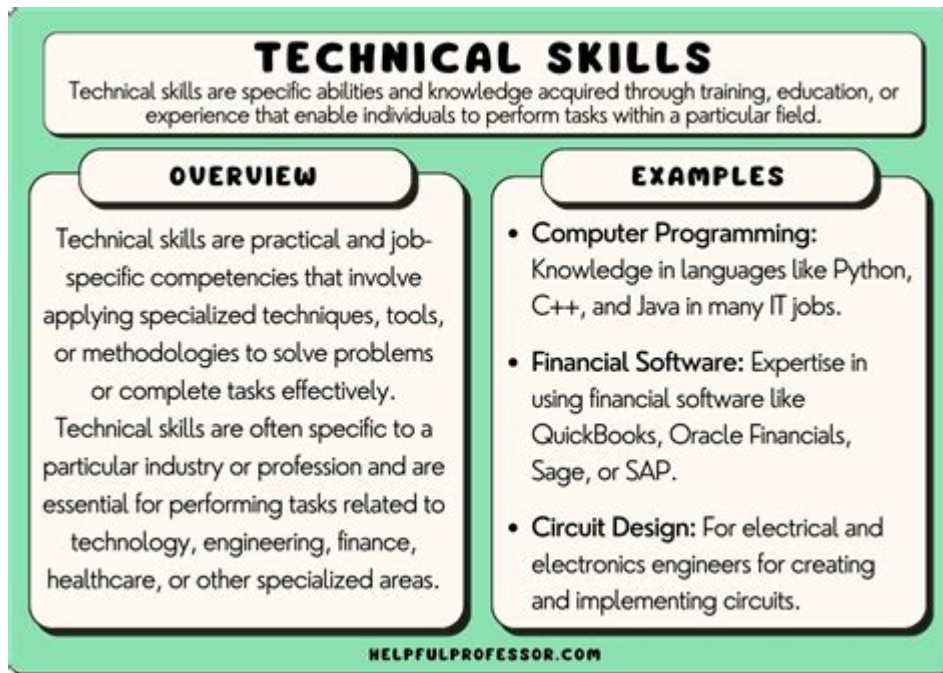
TECHNICAL SKILLS

Technical skills are specific abilities and knowledge acquired through training, education, or experience that enable individuals to perform tasks within a particular field.

OVERVIEW

Technical skills are practical and job-specific competencies that involve applying specialized techniques, tools, or methodologies to solve problems or complete tasks effectively. Technical skills are often specific to a particular industry or profession and are essential for performing tasks related to technology, engineering, finance, healthcare, or other specialized areas.

EXAMPLES

• Computer Programming: Knowledge in languages like Python, C++, and Java in many IT jobs.

• Financial Software: Expertise in using financial software like QuickBooks, Oracle Financials, Sage, or SAP.

• Circuit Design: For electrical and electronics engineers for creating and implementing circuits.

HELPFULPROFESSOR.COM